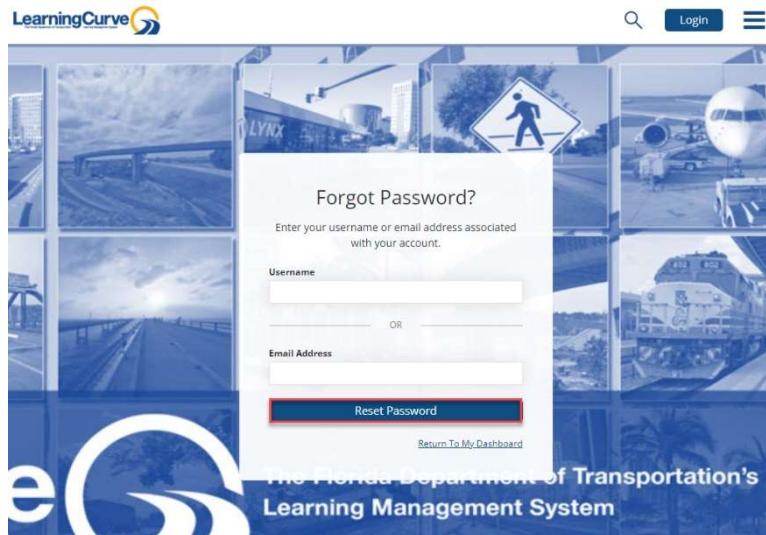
LearningCurve
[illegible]

Login

LYNX

Forgot Password?

Enter your username or email address associated with your account.

Username

OR

Email Address

Reset Password

Return To My Dashboard

The Florida Department of Transportation's Learning Management System